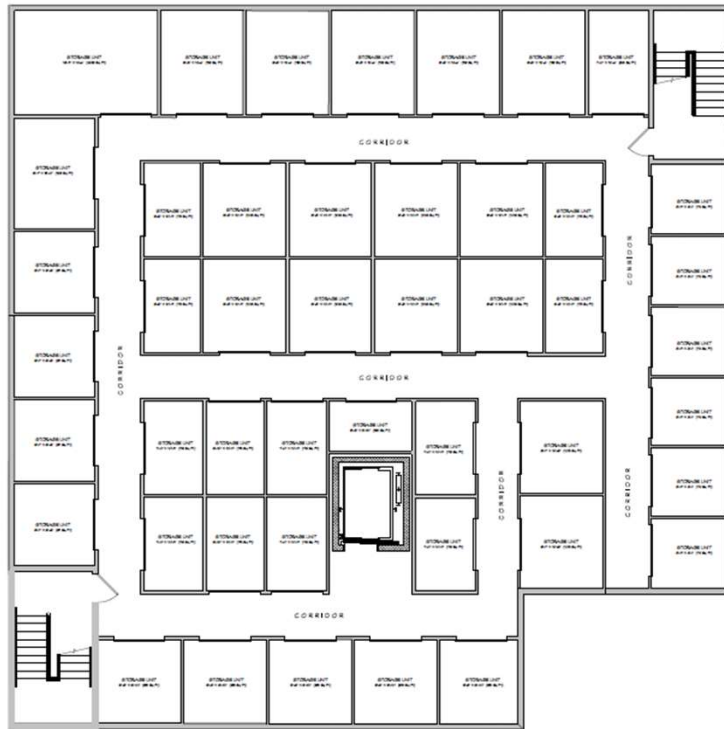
STORAGE UNIT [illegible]

STORAGE UNIT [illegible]

STORAGE UNIT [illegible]

STORAGE UNIT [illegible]

STORAGE UNIT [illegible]

STORAGE UNIT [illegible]

STORAGE UNIT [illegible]

CORRIDOR

STORAGE UNIT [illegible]

STORAGE UNIT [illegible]

STORAGE UNIT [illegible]

STORAGE UNIT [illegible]

STORAGE UNIT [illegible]

STORAGE UNIT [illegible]

STORAGE UNIT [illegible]

CORRIDOR

STORAGE UNIT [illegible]

STORAGE UNIT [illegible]

STORAGE UNIT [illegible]

STORAGE UNIT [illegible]

STORAGE UNIT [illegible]

STORAGE UNIT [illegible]

STORAGE UNIT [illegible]

STORAGE UNIT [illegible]

STORAGE UNIT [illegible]

STORAGE UNIT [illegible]

STORAGE UNIT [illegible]

STORAGE UNIT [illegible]

STORAGE UNIT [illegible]

STORAGE UNIT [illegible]

CORRIDOR

STORAGE UNIT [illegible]

STORAGE UNIT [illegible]

STORAGE UNIT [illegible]

STORAGE UNIT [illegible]

STORAGE UNIT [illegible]

STORAGE UNIT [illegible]

STORAGE UNIT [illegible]

STORAGE UNIT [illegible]

STORAGE UNIT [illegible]

STORAGE UNIT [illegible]

STORAGE UNIT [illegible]

CORRIDOR

STORAGE UNIT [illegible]

STORAGE UNIT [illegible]

CORRIDOR

STORAGE UNIT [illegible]

STORAGE UNIT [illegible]

STORAGE UNIT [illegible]

STORAGE UNIT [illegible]

STORAGE UNIT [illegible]

STORAGE UNIT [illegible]

CORRIDOR

STORAGE UNIT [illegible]

STORAGE UNIT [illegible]

STORAGE UNIT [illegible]

STORAGE UNIT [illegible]

STORAGE UNIT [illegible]